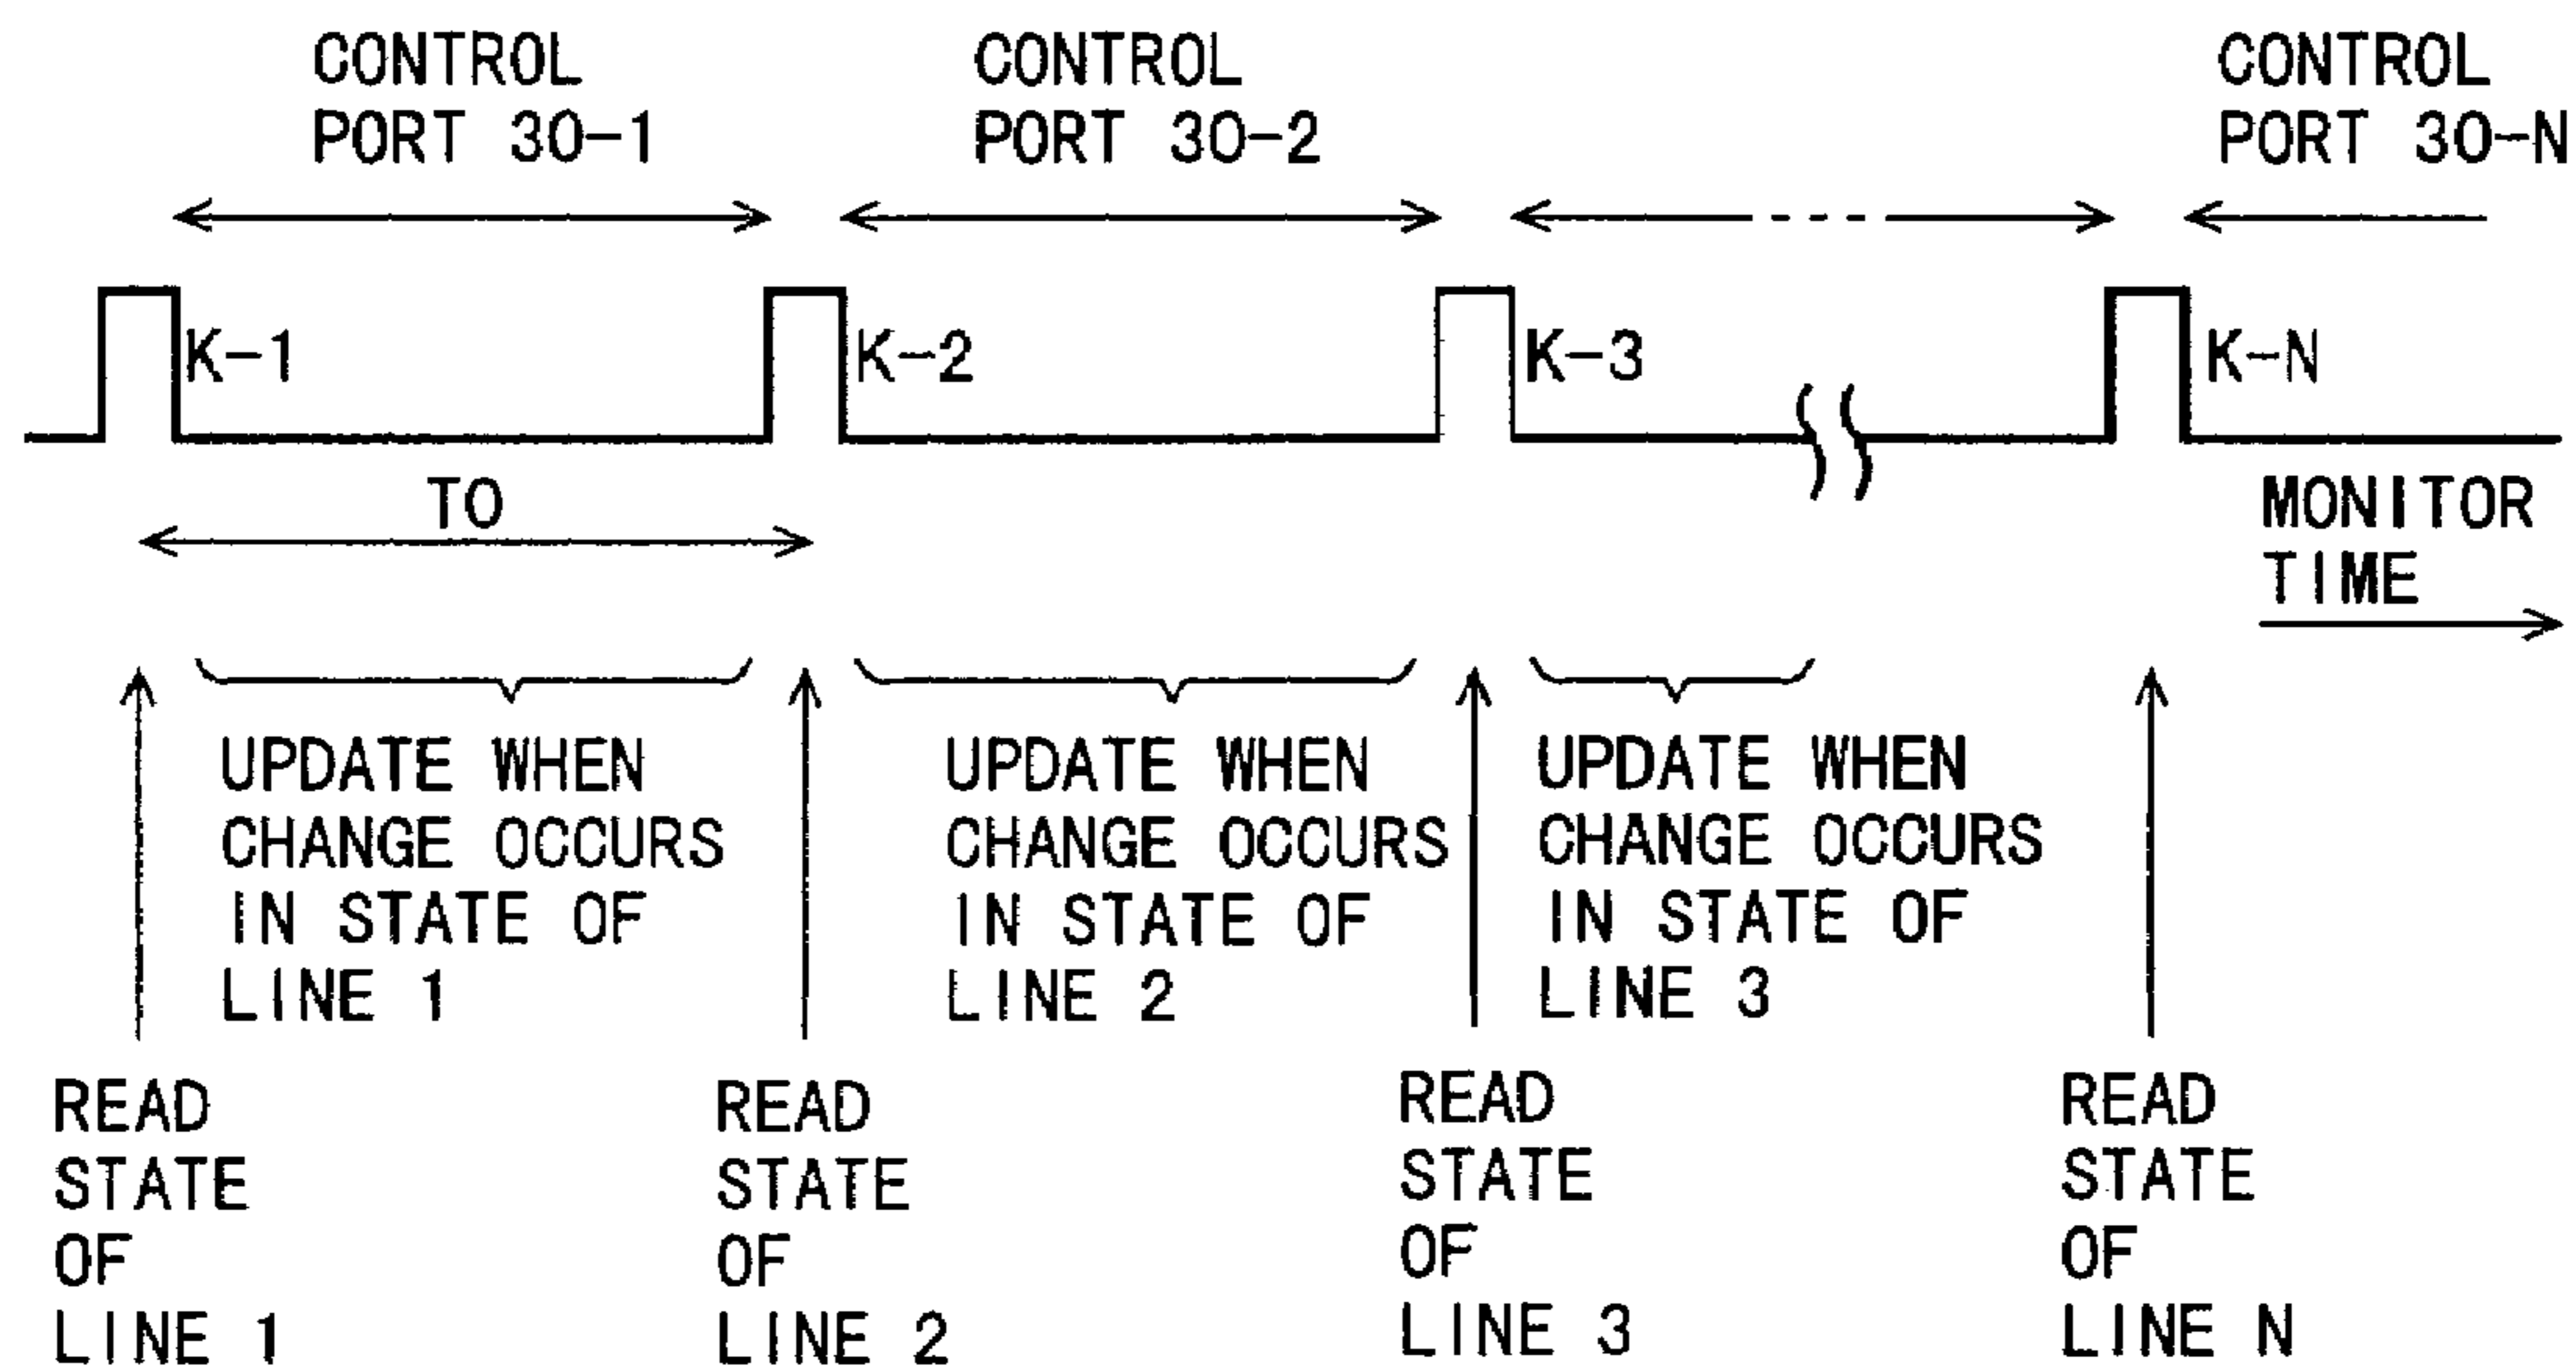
CONTROL PORT 30-1

CONTROL PORT 30-2

CONTROL PORT 30-N

K-1

K-2

K-3

K-N

TO

MONITOR TIME

UPDATE WHEN CHANGE OCCURS IN STATE OF LINE 1

UPDATE WHEN CHANGE OCCURS IN STATE OF LINE 2

UPDATE WHEN CHANGE OCCURS IN STATE OF LINE 3

READ STATE OF LINE 1

READ STATE OF LINE 2

READ STATE OF LINE 3

READ STATE OF LINE N